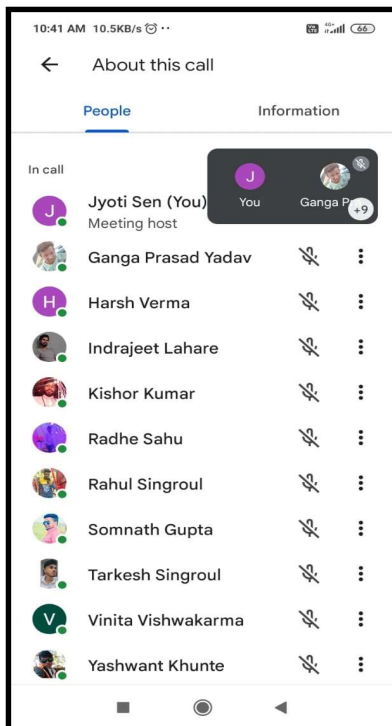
10:41 AM 10.5KB/s ⏰ ··
66

About this call

People
Information

In call

J
You
Ganga P
+9

J
Jyoti Sen (You)
Meeting host

Ganga Prasad Yadav

H
Harsh Verma

Indrajeet Lahare

Kishor Kumar

Radhe Sahu

Rahul Singroul

Somnath Gupta

Tarkesh Singroul

V
Vinita Vishwakarma

Yashwant Khunte